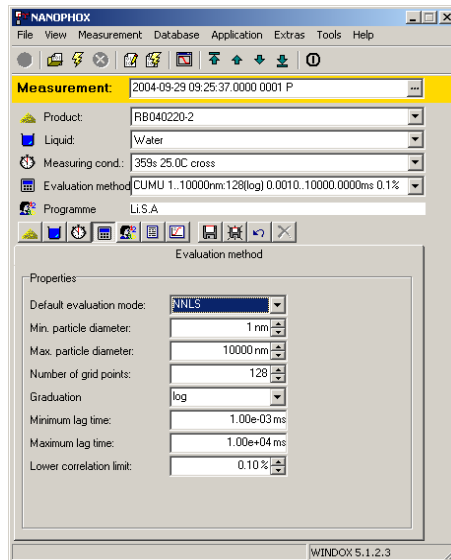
NANOPHOX

File View Measurement Database Application Extras Tools Help

Measurement: 2004-09-29 09:25:37.0000 0001 P

Product: RB040220-2

Liquid: Water

Measuring cond.: 359s 25.0C cross

Evaluation method CUMU 1..10000nm:128(log) 0.0010..10000.0000ms 0.1%

Programme Li.S.A

Evaluation method

Properties

Default evaluation mode: NNLS

Min. particle diameter: 1 nm

Max. particle diameter: 10000 nm

Number of grid points: 128

Graduation log

Minimum lag time: 1.00e-03 ms

Maximum lag time: 1.00e+04 ms

Lower correlation limit: 0.10 %

WINDOX 5.1.2.3